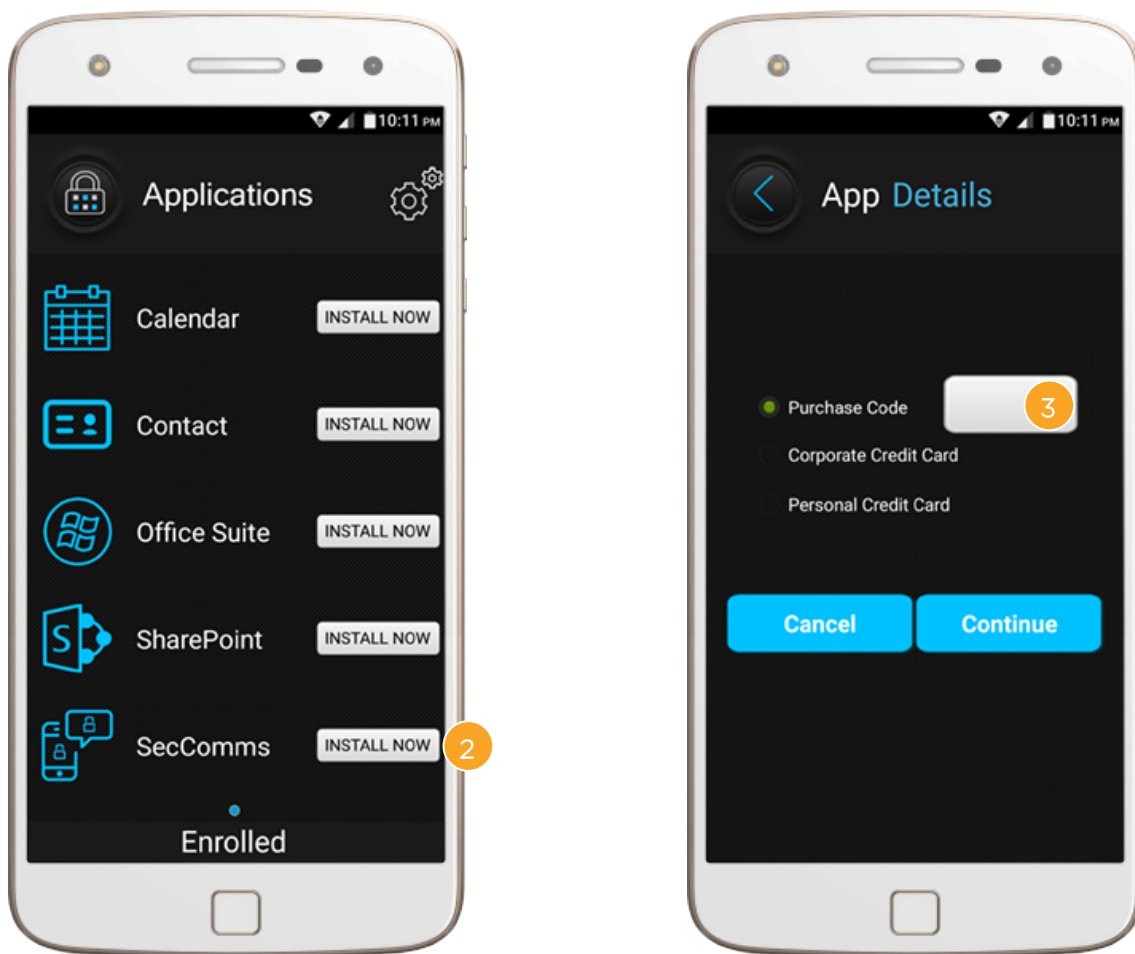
10:11 PM

Applications

Calendar INSTALL NOW

Contact INSTALL NOW

Office Suite INSTALL NOW

SharePoint INSTALL NOW

SecComms INSTALL NOW

2

Enrolled

10:11 PM

App Details

Purchase Code

3

Corporate Credit Card

Personal Credit Card

Cancel

Continue